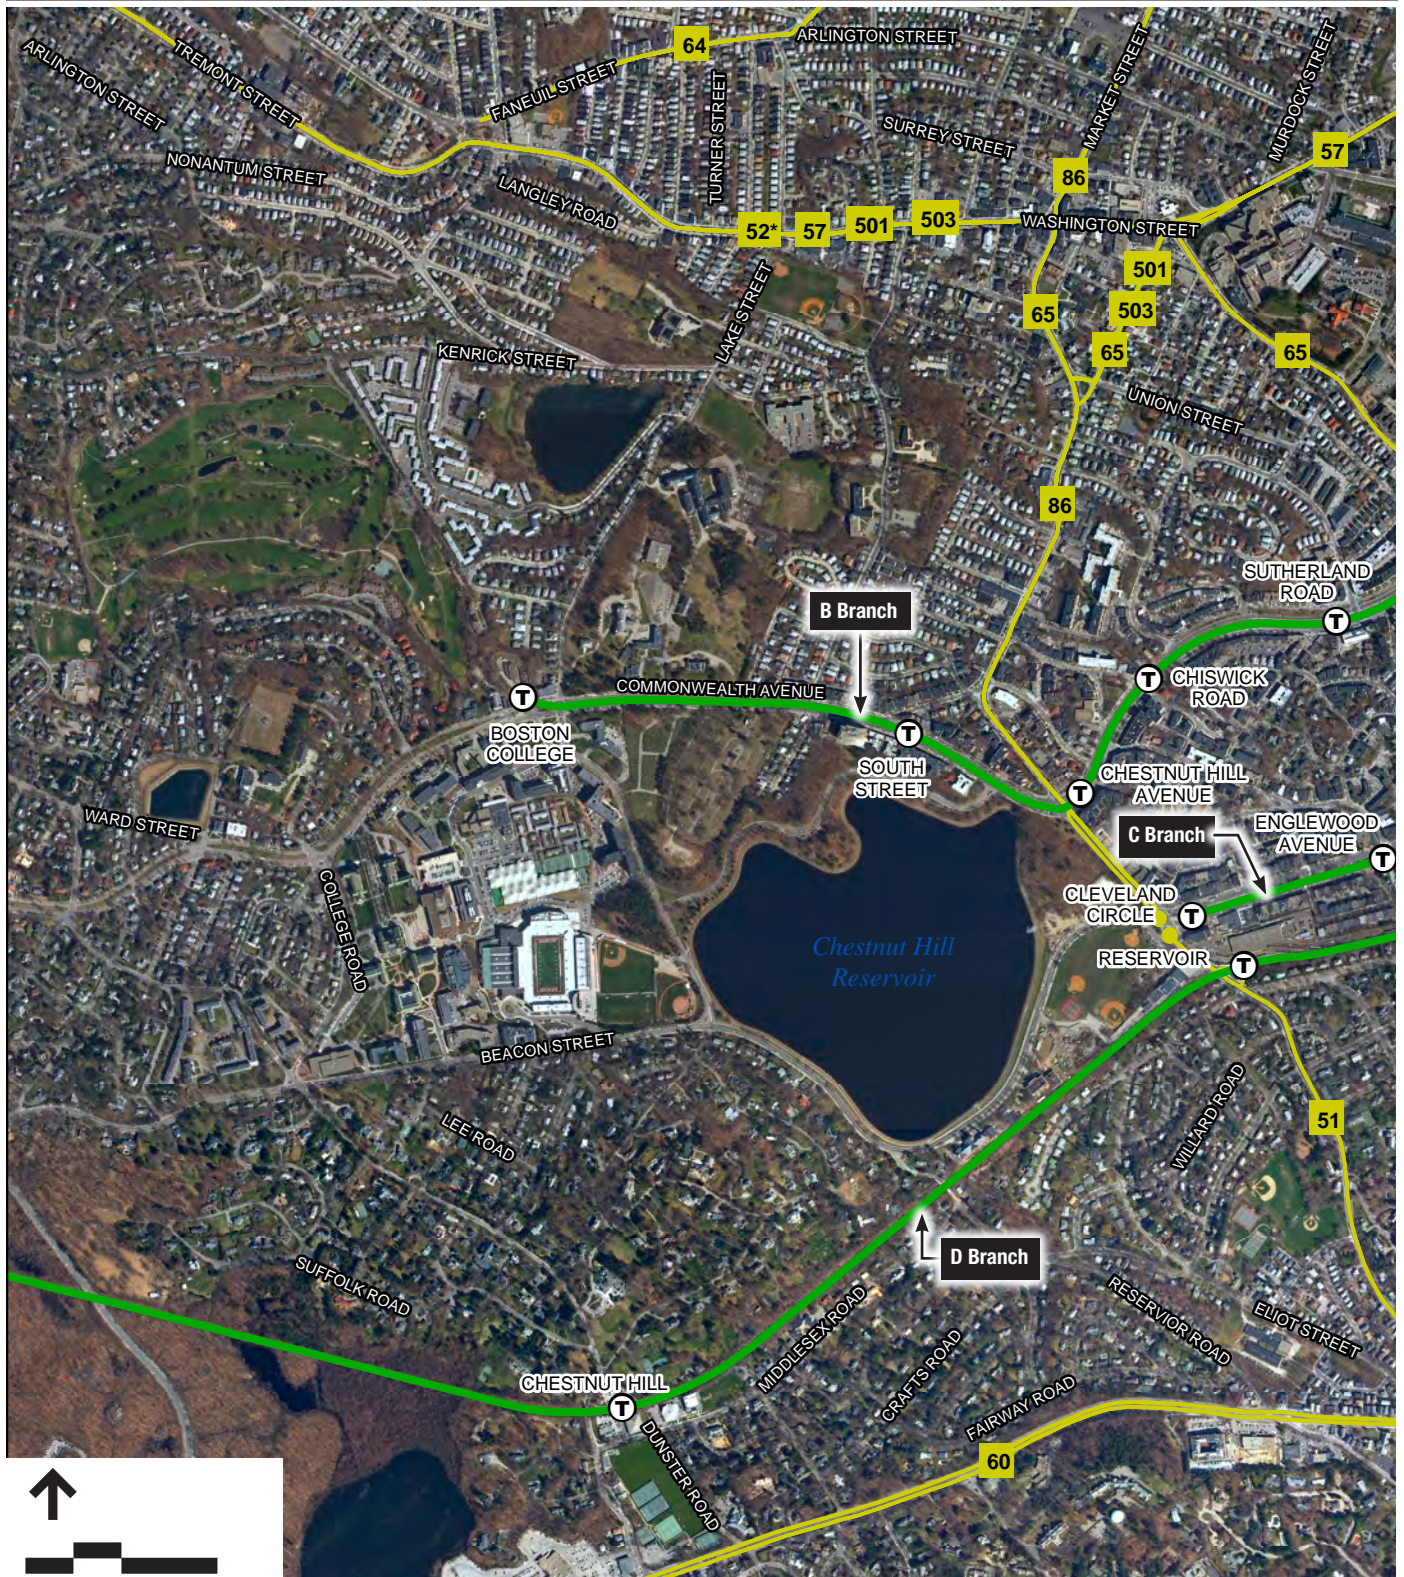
ARLINGTON STREET
TREMONT STREET
64
ARLINGTON STREET
FANEUIL STREET
TURNER STREET
SURREY STREET
MARKET STREET
MURDOCK STREET
57
NONANTUM STREET
LANGLEY ROAD
86
52*
57
501
503
WASHINGTON STREET
501
503
65
65
65
LAKE STREET
KENRICK STREET
UNION STREET
86
SUTHERLAND ROAD
B Branch
T
CHISWICK ROAD
COMMONWEALTH AVENUE
T
BOSTON COLLEGE
T
SOUTH STREET
T
CHESTNUT HILL AVENUE
C Branch
ENGLEWOOD AVENUE
T
WARD STREET
CLEVELAND CIRCLE
T
COLLEGE ROAD
Chestnut Hill Reservoir
RESERVOIR
T
BEACON STREET
WILLARD ROAD
51
LEE ROAD
D Branch
SUFFOLK ROAD
RESERVIOR ROAD
ELIOT STREET
MIDDLESEX ROAD
CRAFTS ROAD
FAIRWAY ROAD
CHESTNUT HILL
T
DUNSTER ROAD
60